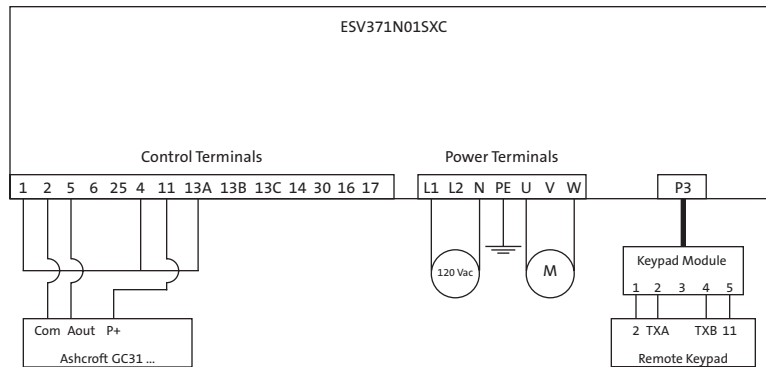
ESV371N01SXC

Control Terminals

1 2 5 6 25 4 11 13A 13B 13C 14 30 16 17

Power Terminals

L1 L2 N PE U V W

P3

120 Vac

M

Keypad Module

1 2 3 4 5

Com Aout P+

Ashcroft GC31 ...

2 TXA TXB 11

Remote Keypad